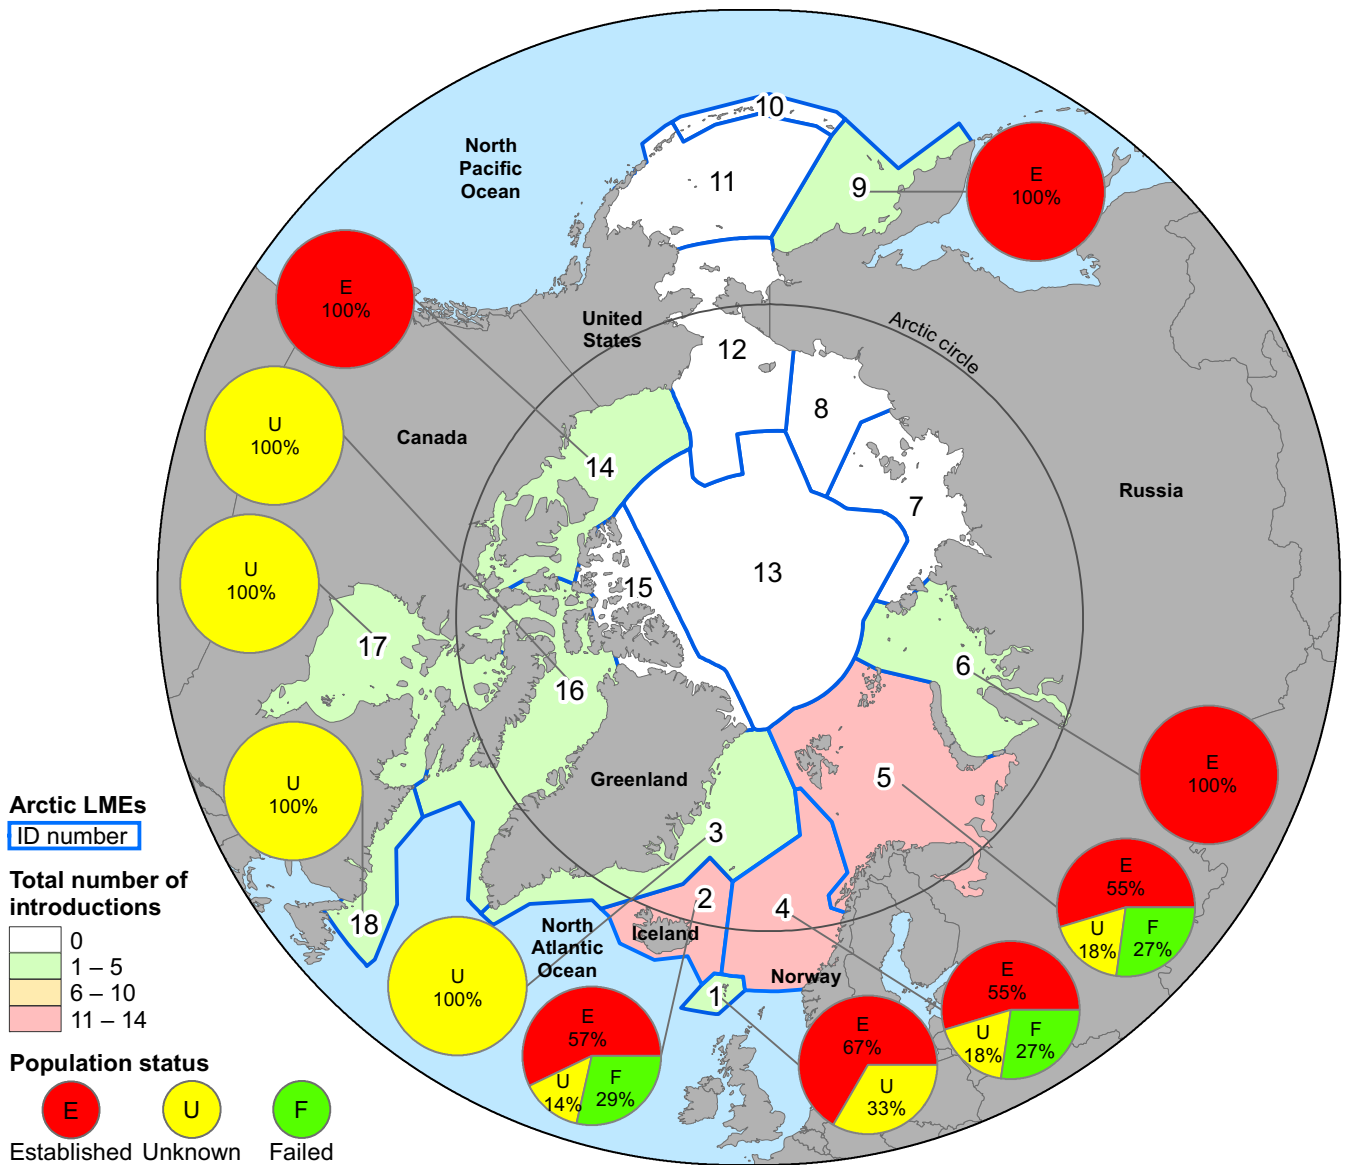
North Pacific Ocean

10

11

9

E 100%

E 100%

United States

12

Arctic circle

8

Canada

U 100%

14

7

Russia

U 100%

15

13

17

16

6

U 100%

Greenland

5

E 100%

3

E 55%
U 18%
F 27%

2

4

North Atlantic Ocean

Iceland

U 100%

1

Norway

E 55%
U 18%
F 27%

E 57%
U 14%
F 29%

E 67%
U 33%

18

Arctic LMEs
ID number

Total number of introductions
0
1 – 5
6 – 10
11 – 14

Population status
E Established
U Unknown
F Failed